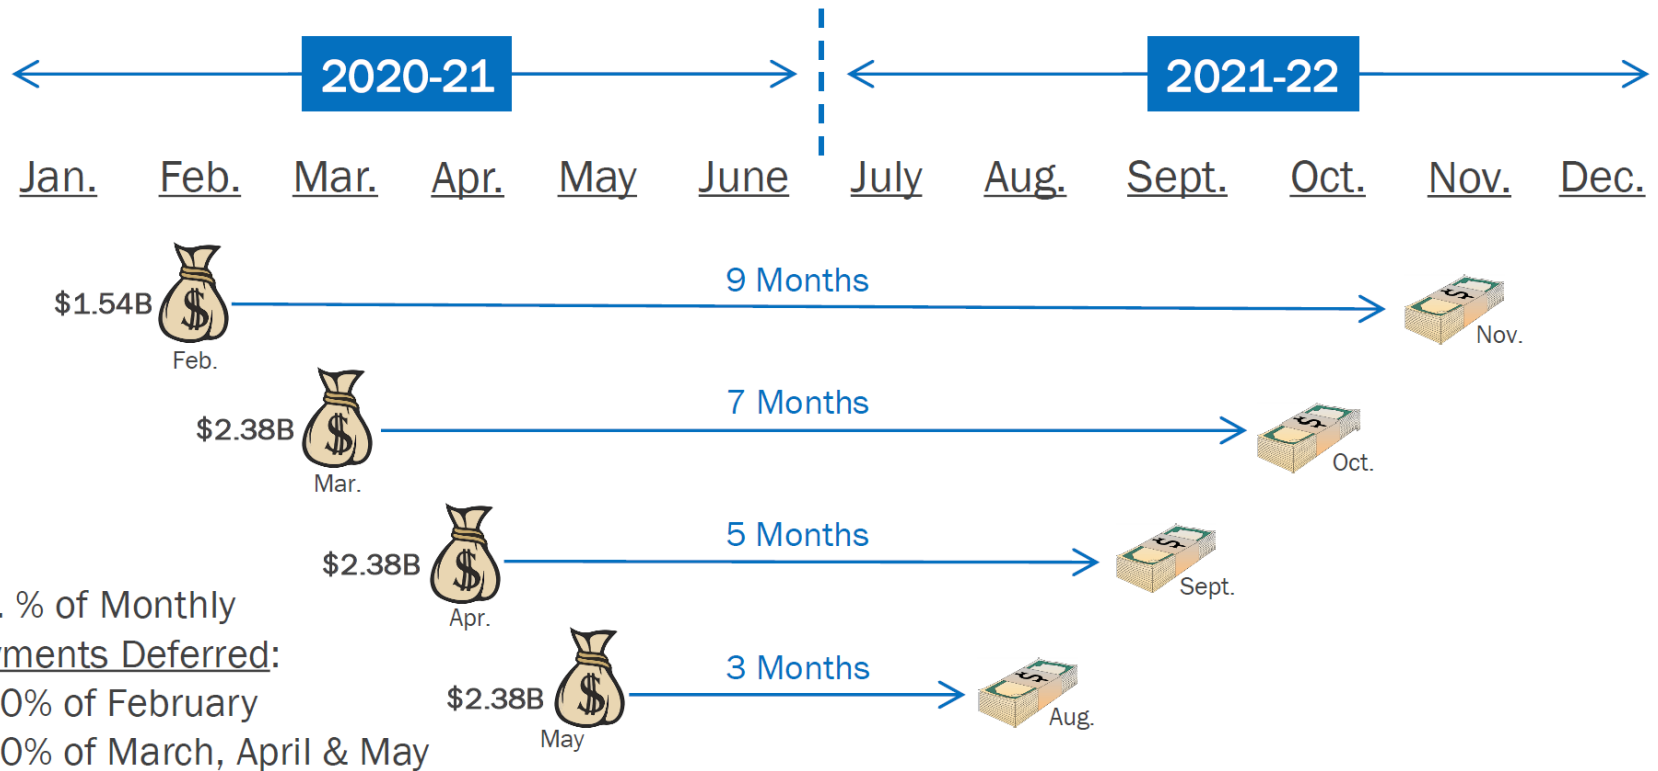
2020-21

2021-22

Jan. Feb. Mar. Apr. May June July Aug. Sept. Oct. Nov. Dec.

$1.54B
Feb.
9 Months
Nov.

$2.38B
Mar.
7 Months
Oct.

$2.38B
Apr.
5 Months
Sept.

$2.38B
May
3 Months
Aug.

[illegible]. % of Monthly
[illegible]ments Deferred:
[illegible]0% of February
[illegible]0% of March, April & May